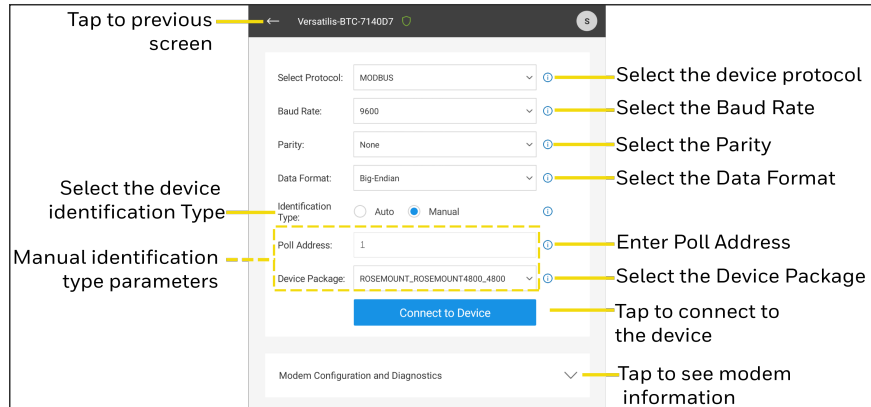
Tap to previous screen

Versatilis-BTC-7140D7

S

Select Protocol: MODBUS

Select the device protocol

Baud Rate: 9600

Select the Baud Rate

Parity: None

Select the Parity

Data Format: Big-Endian

Select the Data Format

Select the device identification Type

Identification Type: Auto Manual

Manual identification type parameters

Poll Address: 1

Enter Poll Address

Device Package: ROSEMOUNT_ROSEMOUNT4800_4800

Select the Device Package

Connect to Device

Tap to connect to the device

Modem Configuration and Diagnostics

Tap to see modem information